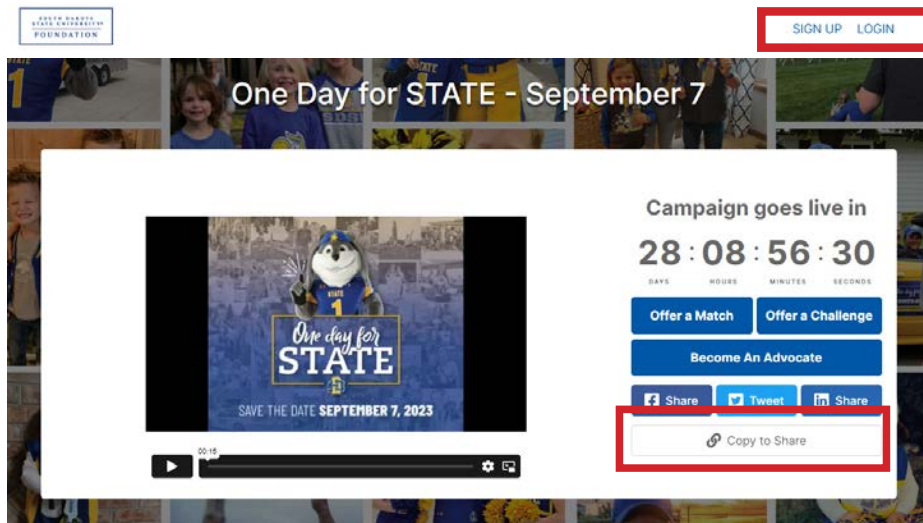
SOUTH DAKOTA STATE UNIVERSITY FOUNDATION

SIGN UP LOGIN

One Day for STATE - September 7

One day for STATE

SAVE THE DATE SEPTEMBER 7, 2023

00:15

Campaign goes live in

28 : 08 : 56 : 30

DAYS HOURS MINUTES SECONDS

Offer a Match

Offer a Challenge

Become An Advocate

Share

Tweet

Share

Copy to Share